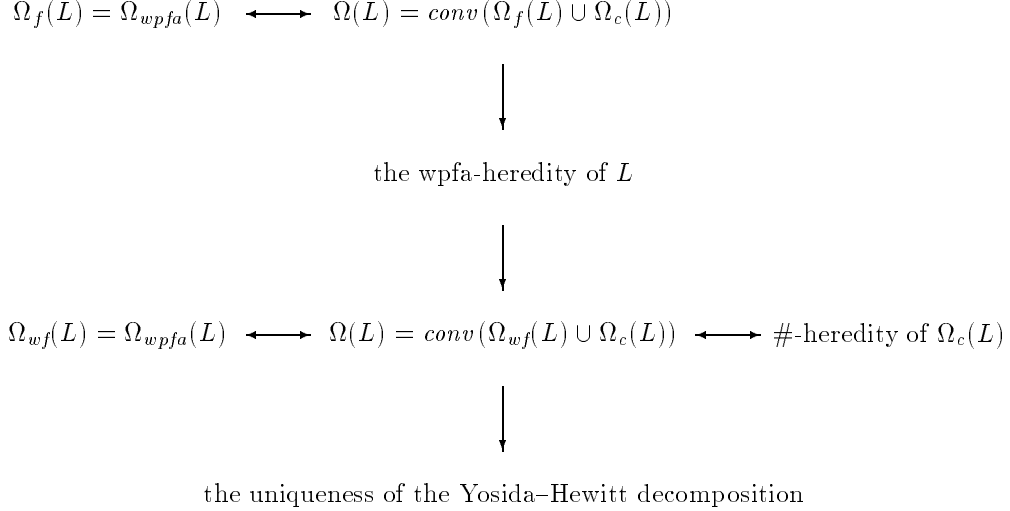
$\Omega_f(L) = \Omega_{wpfa}(L)$ $\longleftrightarrow$ $\Omega(L) = conv(\Omega_f(L) \cup \Omega_c(L))$

$\downarrow$

the wpfa-heredity of $L$

$\downarrow$

$\Omega_{wf}(L) = \Omega_{wpfa}(L)$ $\longleftrightarrow$ $\Omega(L) = conv(\Omega_{wf}(L) \cup \Omega_c(L))$ $\longleftrightarrow$ $\#$-heredity of $\Omega_c(L)$

$\downarrow$

the uniqueness of the Yosida–Hewitt decomposition